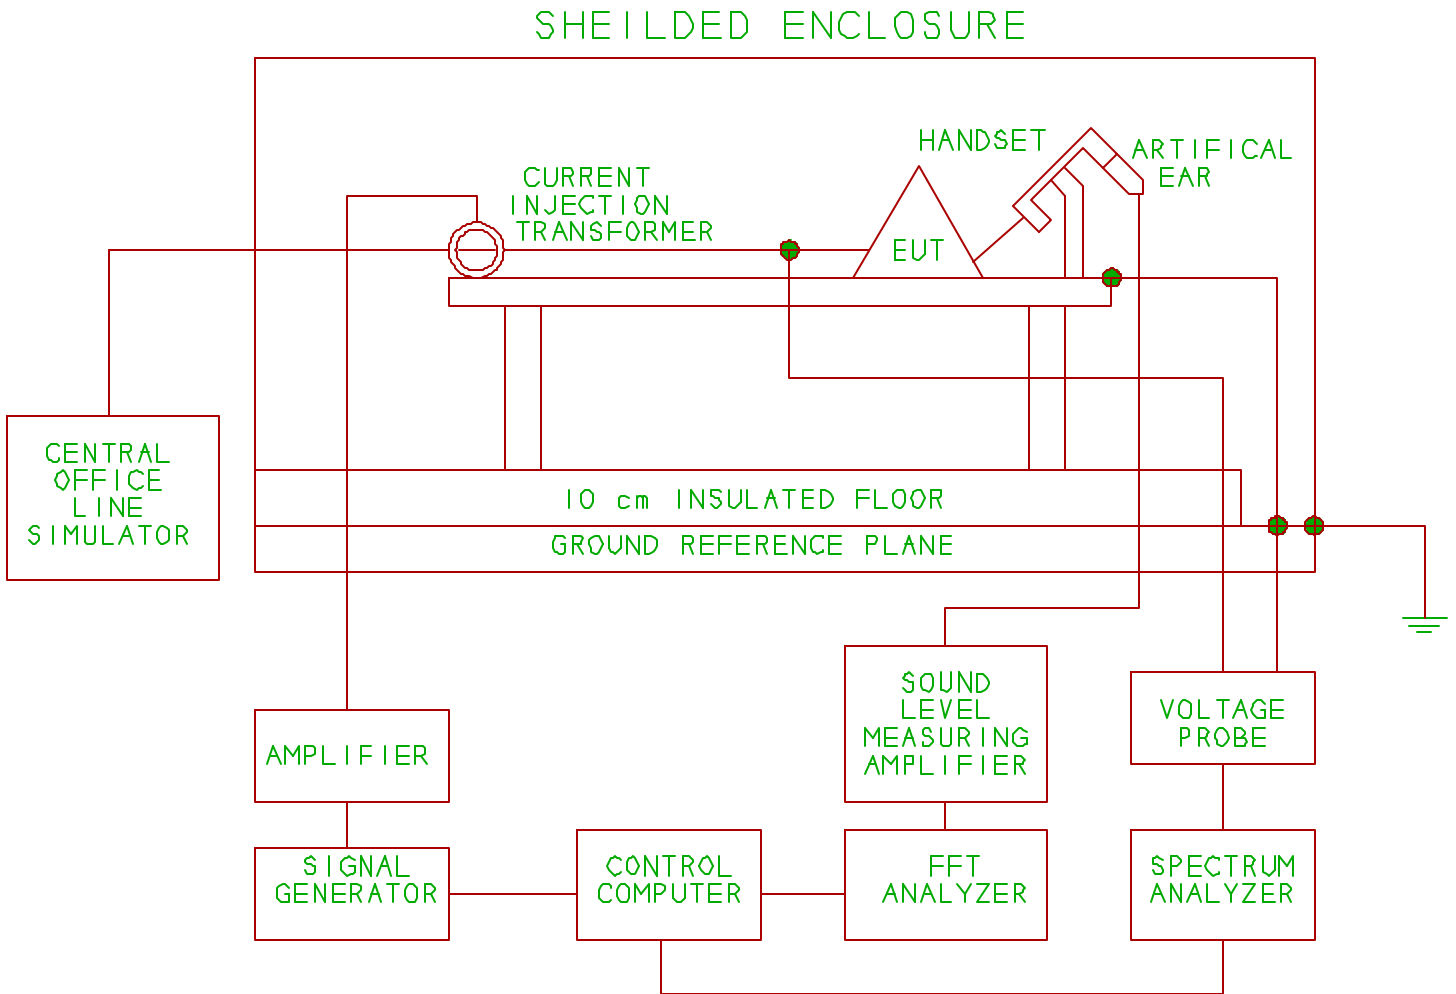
SHEILDED ENCLOSURE

HANDSET

ARTIFICAL EAR

CURRENT INJECTION TRANSFORMER

EUT

CENTRAL OFFICE LINE SIMULATOR

10 cm INSULATED FLOOR

GROUND REFERENCE PLANE

SOUND LEVEL MEASURING AMPLIFIER

VOLTAGE PROBE

AMPLIFIER

SIGNAL GENERATOR

CONTROL COMPUTER

FFT ANALYZER

SPECTRUM ANALYZER